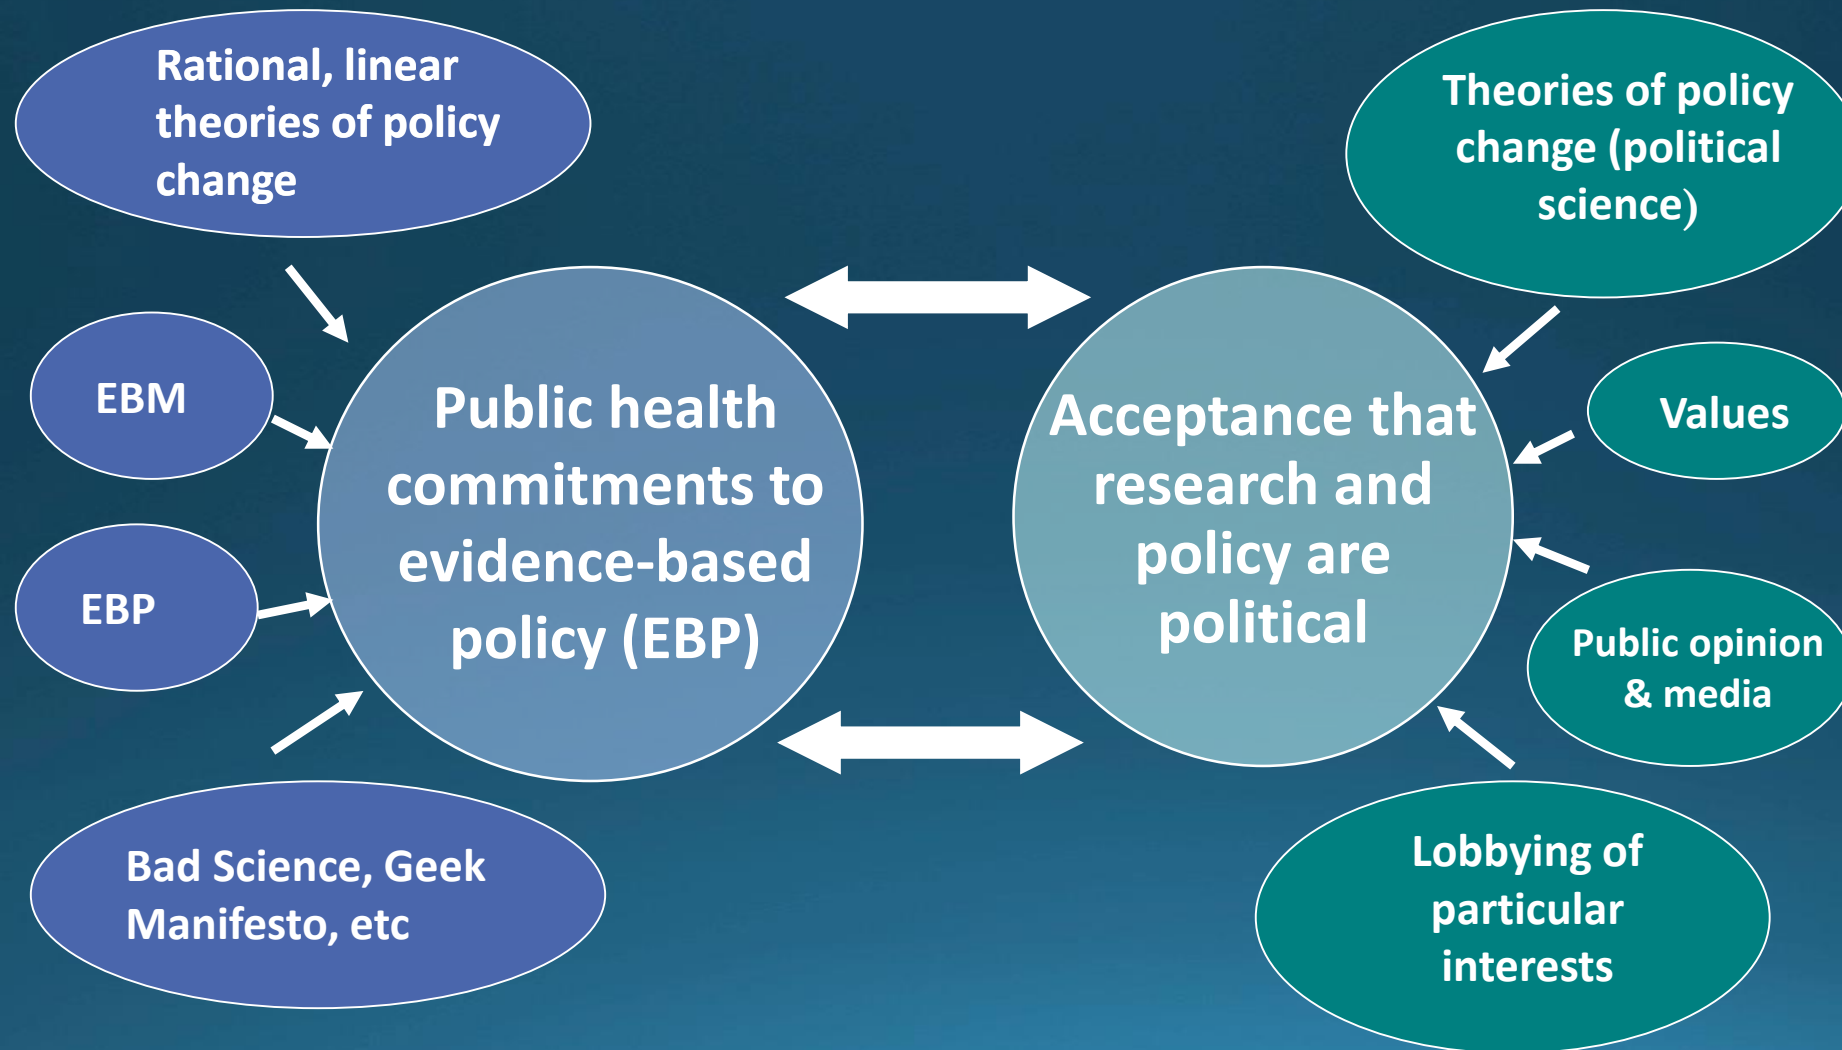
Rational, linear theories of policy change

EBM

EBP

Bad Science, Geek Manifesto, etc

Public health commitments to evidence-based policy (EBP)

Acceptance that research and policy are political

Theories of policy change (political science)

Values

Public opinion & media

Lobbying of particular interests